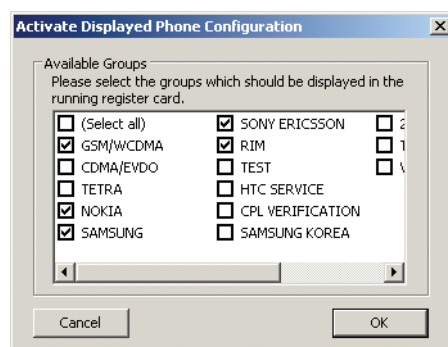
Activate Displayed Phone Configuration

Available Groups
Please select the groups which should be displayed in the running register card.

(Select all)
GSM/WCDMA
CDMA/EVDO
TETRA
NOKIA
SAMSUNG

SONY ERICSSON
RIM
TEST
HTC SERVICE
CPL VERIFICATION
SAMSUNG KOREA

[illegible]
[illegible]
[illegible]

Cancel
OK